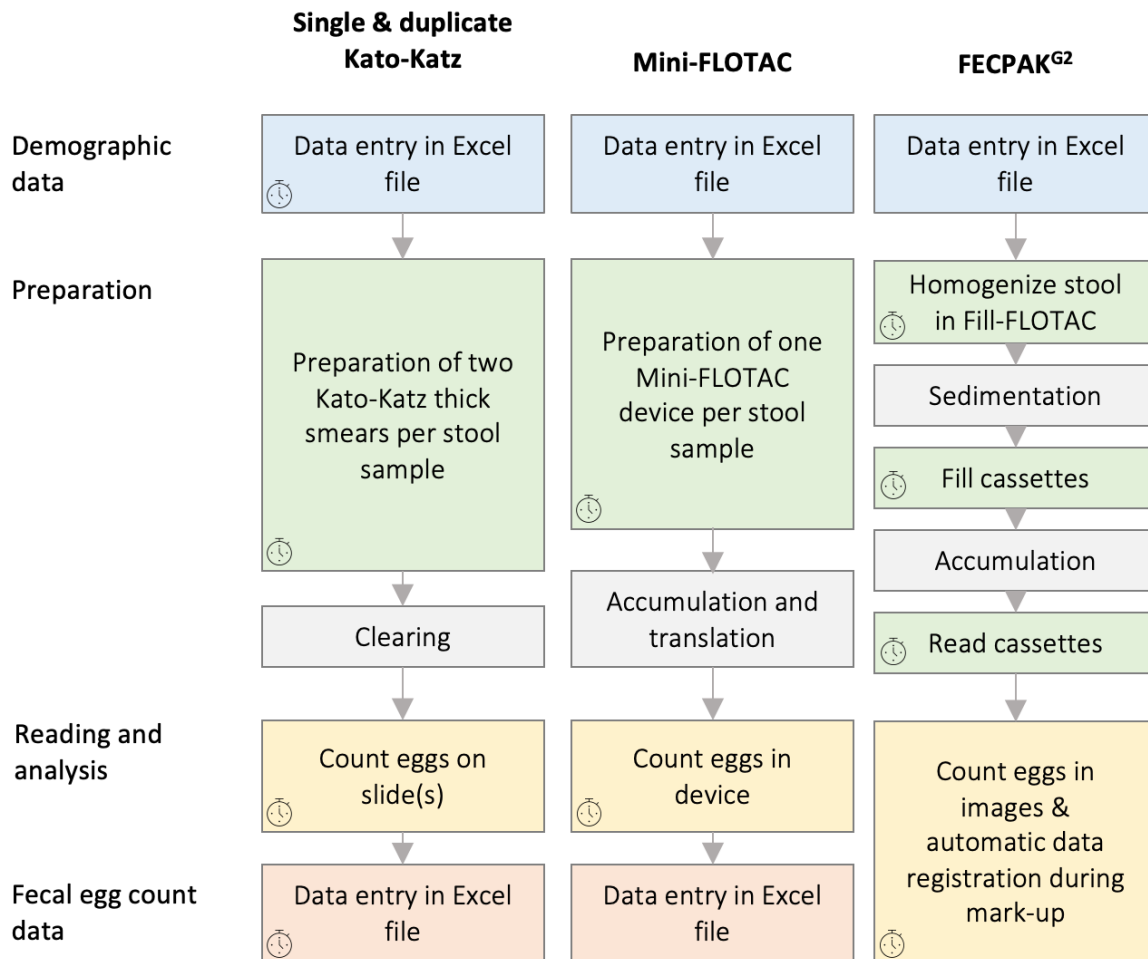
Single & duplicate Kato-Katz

Mini-FLOTAC

FECPAK$^{G2}$

Demographic data

Data entry in Excel file

Data entry in Excel file

Data entry in Excel file

Preparation

Preparation of two Kato-Katz thick smears per stool sample

Preparation of one Mini-FLOTAC device per stool sample

Homogenize stool in Fill-FLOTAC

Sedimentation

Fill cassettes

Accumulation

Read cassettes

Clearing

Accumulation and translation

Reading and analysis

Count eggs on slide(s)

Count eggs in device

Count eggs in images & automatic data registration during mark-up

Fecal egg count data

Data entry in Excel file

Data entry in Excel file